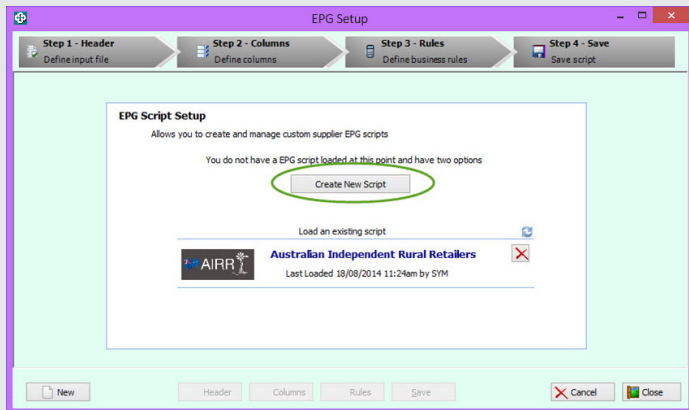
EPG Setup

Step 1 - Header
Define input file

Step 2 - Columns
Define columns

Step 3 - Rules
Define business rules

Step 4 - Save
Save script

EPG Script Setup

Allows you to create and manage custom supplier EPG scripts

You do not have a EPG script loaded at this point and have two options

Create New Script

Load an existing script

AIRR

Australian Independent Rural Retailers

Last Loaded 18/08/2014 11:24am by SYM

New

Header

Columns

Rules

Save

Cancel

Close